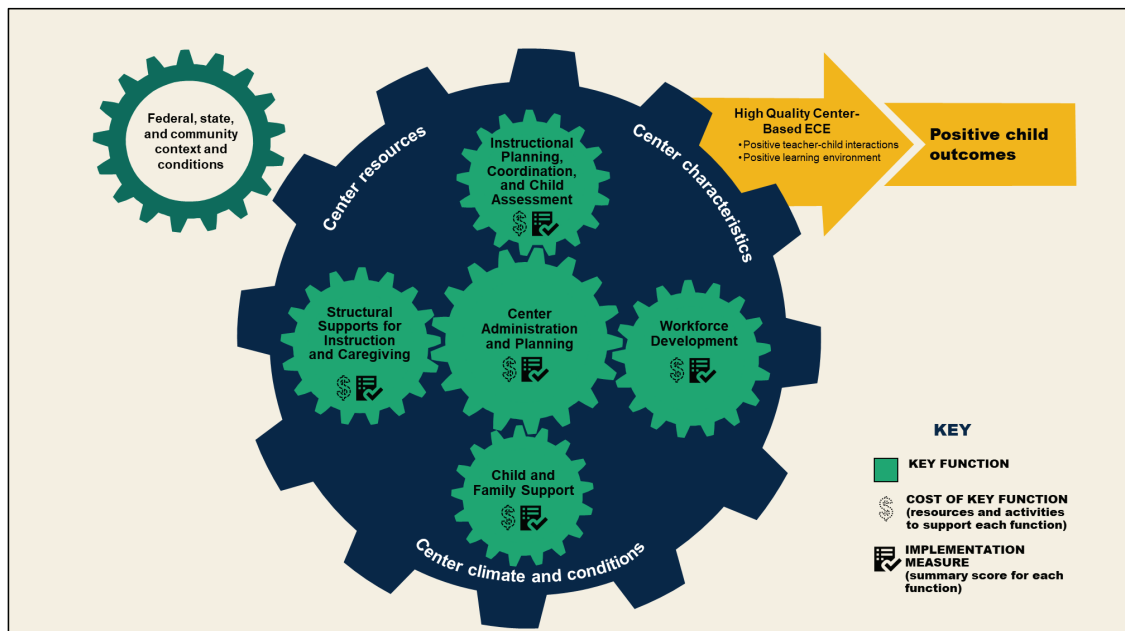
Federal, state, and community context and conditions

Center resources

Center characteristics

Center climate and conditions

Instructional Planning, Coordination, and Child Assessment

Structural Supports for Instruction and Caregiving

Center Administration and Planning

Workforce Development

Child and Family Support

High Quality Center-Based ECE
• Positive teacher-child interactions
• Positive learning environment

Positive child outcomes

KEY

KEY FUNCTION

COST OF KEY FUNCTION (resources and activities to support each function)

IMPLEMENTATION MEASURE (summary score for each function)